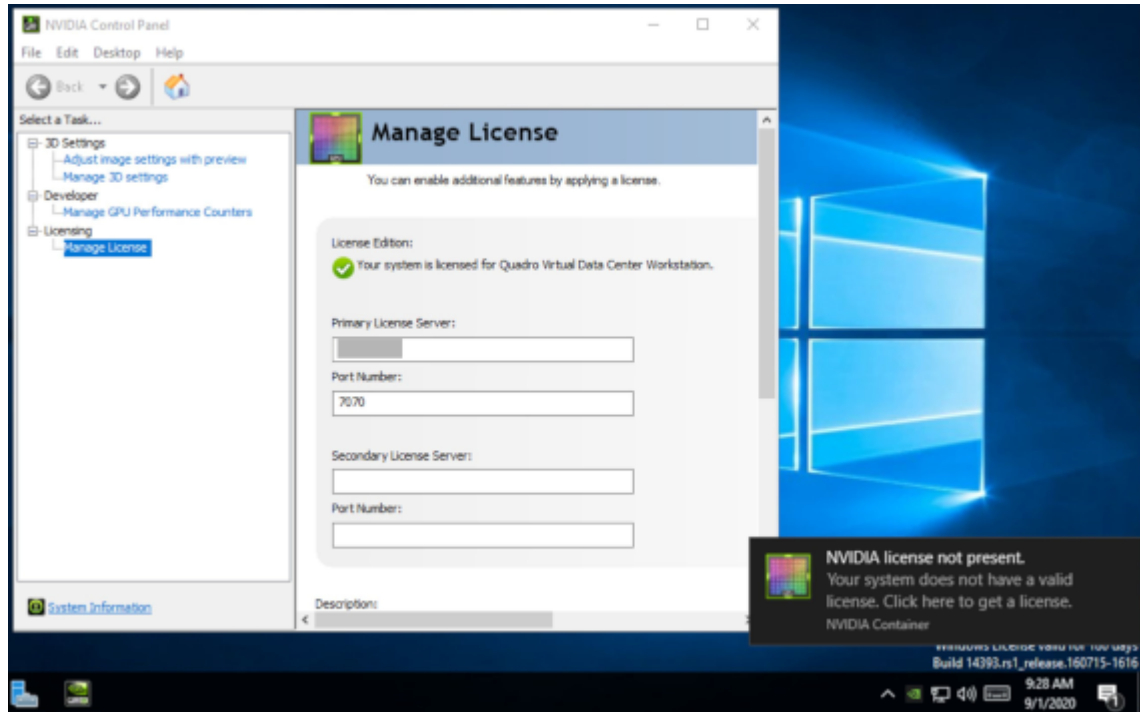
NVIDIA Control Panel

File Edit Desktop Help

Back

Select a Task...

3D Settings
Adjust image settings with preview
Manage 3D settings
Developer
Manage GPU Performance Counters
Licensing
Manage License

System Information

Manage License

You can enable additional features by applying a license.

License Edition:

Your system is licensed for Quadro Virtual Data Center Workstation.

Primary License Server:

Port Number:

7070

Secondary License Server:

Port Number:

Description:

NVIDIA license not present.
Your system does not have a valid license. Click here to get a license.
NVIDIA Container

Windows License valid for 180 days
Build 14393.rs1_release.160715-1616

9:28 AM
9/1/2020